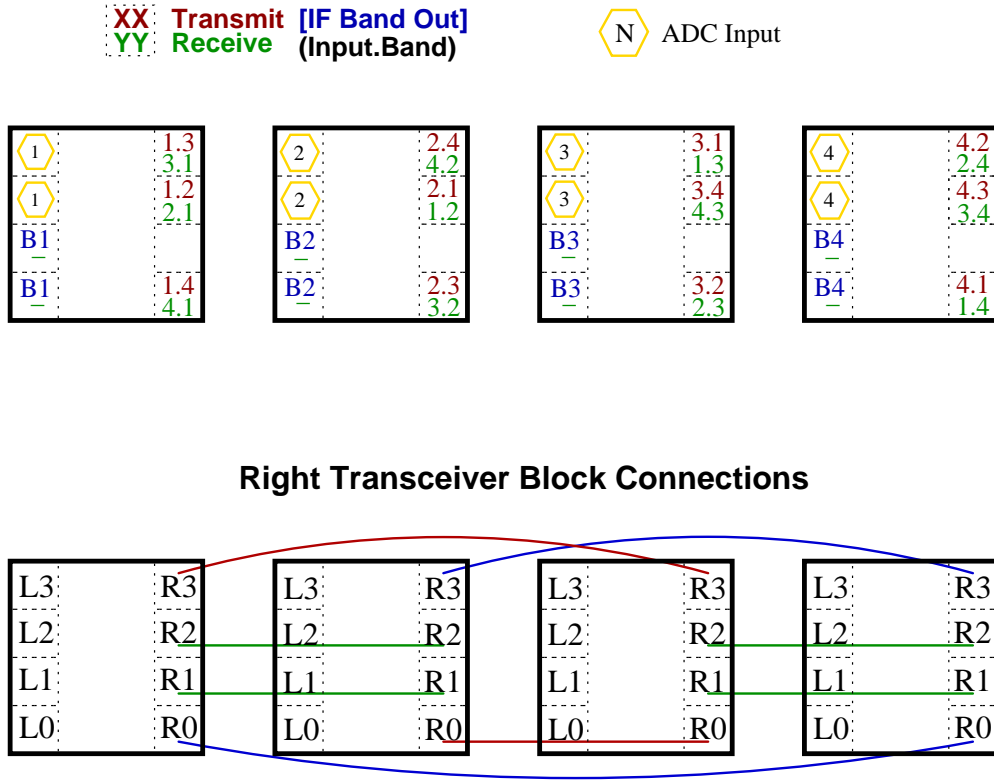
XX Transmit [IF Band Out]
YY Receive (Input.Band)

N ADC Input

1 1.3 3.1
1 1.2 2.1
B1
B1 1.4 4.1

2 2.4 4.2
2 2.1 1.2
B2
B2 2.3 3.2

3 3.1 1.3
3 3.4 4.3
B3
B3 3.2 2.3

4 4.2 2.4
4 4.3 3.4
B4
B4 4.1 1.4

Right Transceiver Block Connections

L3 R3 L3 R3 L3 R3 L3 R3
L2 R2 L2 R2 L2 R2 L2 R2
L1 R1 L1 R1 L1 R1 L1 R1
L0 R0 L0 R0 L0 R0 L0 R0